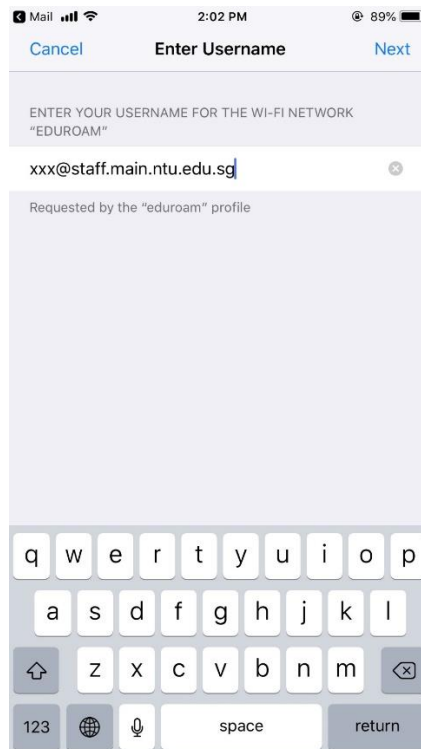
Mail 2:02 PM 89%

Cancel Enter Username Next

ENTER YOUR USERNAME FOR THE WI-FI NETWORK "EDUROAM"

xxx@staff.main.ntu.edu.sg

Requested by the "eduroam" profile

q w e r t y u i o p
a s d f g h j k l
z x c v b n m
123 space return